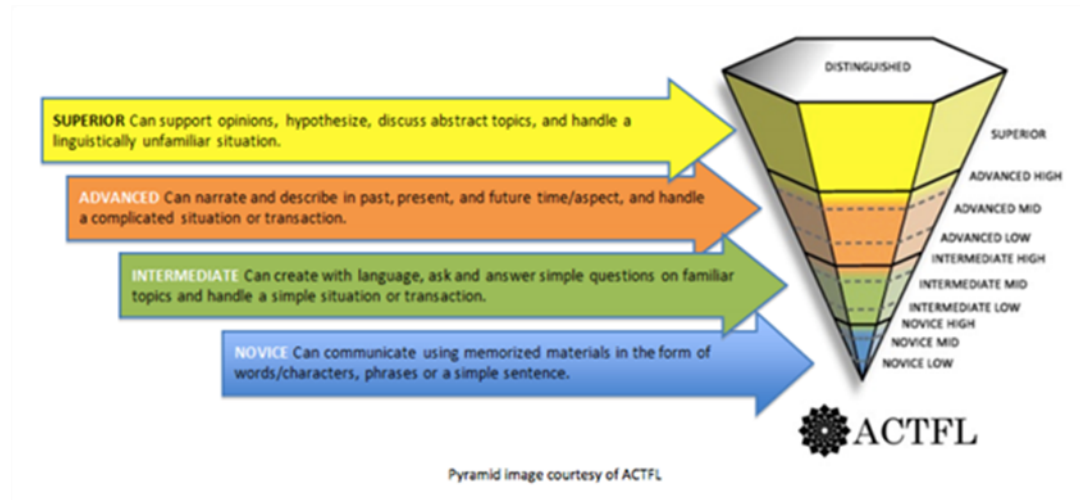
SUPERIOR Can support opinions, hypothesize, discuss abstract topics, and handle a linguistically unfamiliar situation.

ADVANCED Can narrate and describe in past, present, and future time/aspect, and handle a complicated situation or transaction.

INTERMEDIATE Can create with language, ask and answer simple questions on familiar topics and handle a simple situation or transaction.

NOVICE Can communicate using memorized materials in the form of words/characters, phrases or a simple sentence.

DISTINGUISHED

SUPERIOR

ADVANCED HIGH

ADVANCED MID

ADVANCED LOW

INTERMEDIATE HIGH

INTERMEDIATE MID

INTERMEDIATE LOW

NOVICE HIGH

NOVICE MID

NOVICE LOW

ACTFL

Pyramid image courtesy of ACTFL